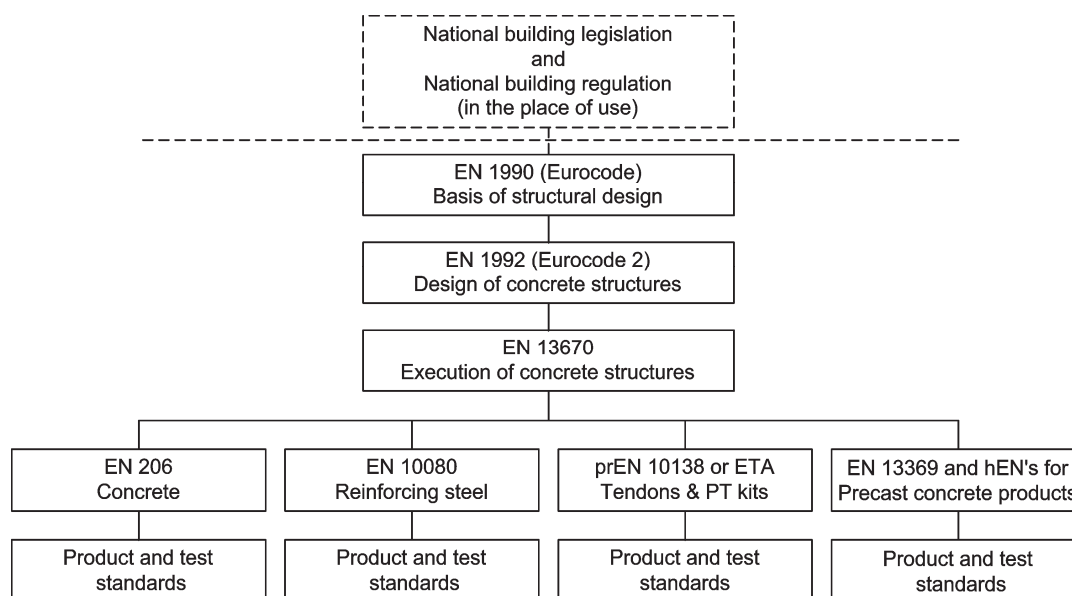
National building legislation
and
National building regulation
(in the place of use)

EN 1990 (Eurocode)
Basis of structural design

EN 1992 (Eurocode 2)
Design of concrete structures

EN 13670
Execution of concrete structures

EN 206
Concrete

EN 10080
Reinforcing steel

prEN 10138 or ETA
Tendons & PT kits

EN 13369 and hEN's for
Precast concrete products

Product and test
standards

Product and test
standards

Product and test
standards

Product and test
standards